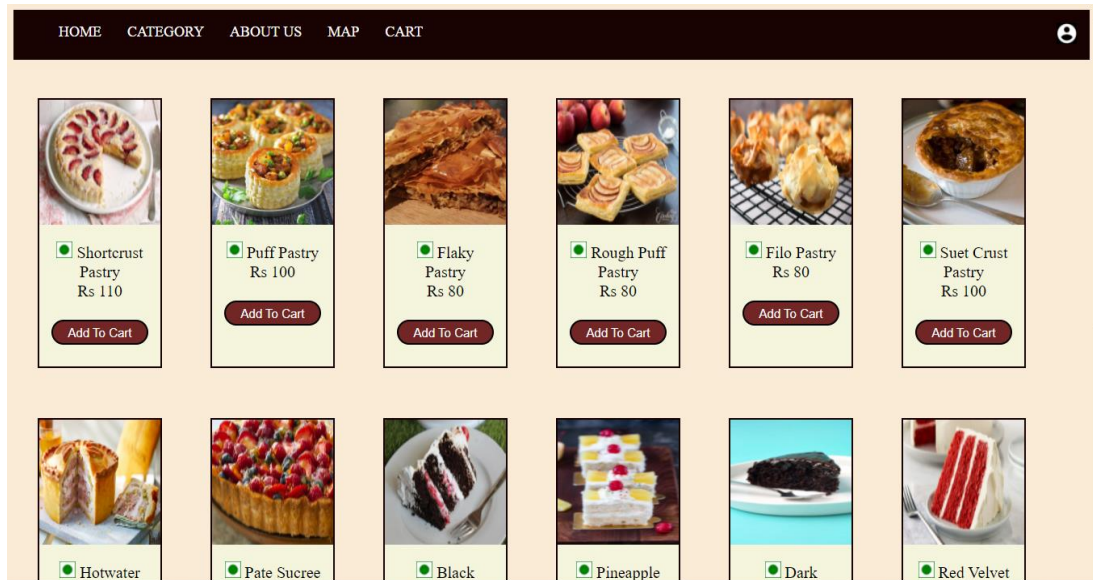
HOME CATEGORY ABOUT US MAP CART

Shortcrust Pastry
Rs 110
Add To Cart

Puff Pastry
Rs 100
Add To Cart

Flaky Pastry
Rs 80
Add To Cart

Rough Puff Pastry
Rs 80
Add To Cart

Filo Pastry
Rs 80
Add To Cart

Suet Crust Pastry
Rs 100
Add To Cart

Hotwater

Pate Sucree

Black

Pineapple

Dark

Red Velvet